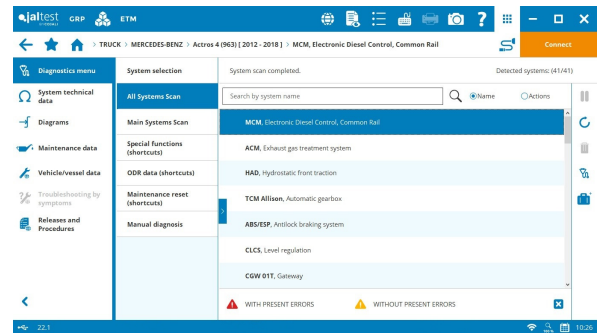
jaltest GRP ETM

> TRUCK > MERCEDES-BENZ > Actros 4 (963) [ 2012 - 2018 ] > MCM, Electronic Diesel Control, Common Rail

Connect

Diagnostics menu

System technical data

Diagrams

Maintenance data

Vehicle/vessel data

Troubleshooting by symptoms

Releases and Procedures

System selection

All Systems Scan

Main Systems Scan

Special functions (shortcuts)

ODR data (shortcuts)

Maintenance reset (shortcuts)

Manual diagnosis

System scan completed.

Detected systems: (41/41)

Search by system name

Name

Actions

MCM, Electronic Diesel Control, Common Rail

ACM, Exhaust gas treatment system

HAD, Hydrostatic front traction

TCM Allison, Automatic gearbox

ABS/ESP, Antilock braking system

CLCS, Level regulation

CGW 01T, Gateway

WITH PRESENT ERRORS

WITHOUT PRESENT ERRORS

22.1

10:26